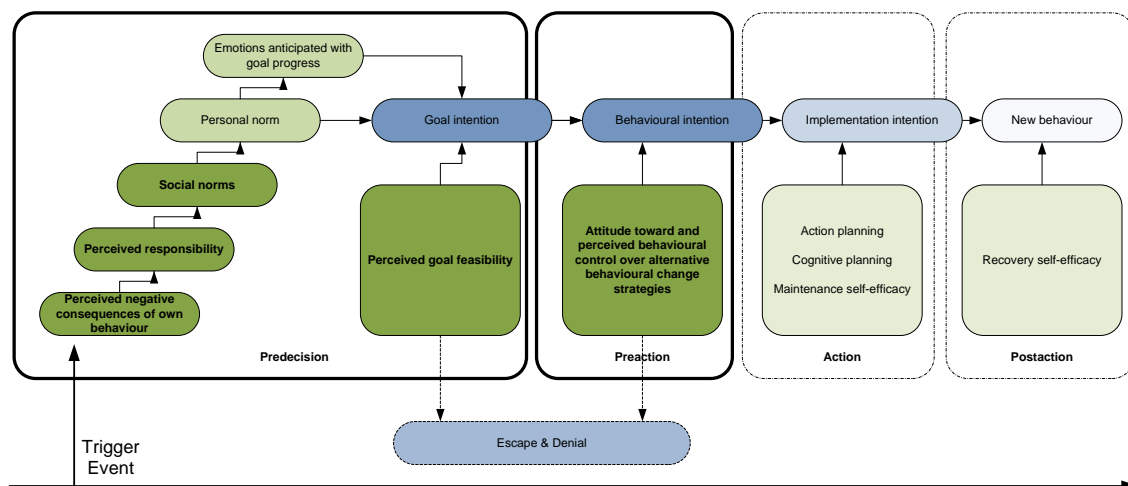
Emotions anticipated with goal progress

Personal norm

Social norms

Perceived responsibility

Perceived negative consequences of own behaviour

Goal intention

Perceived goal feasibility

Predecision

Behavioural intention

Attitude toward and perceived behavioural control over alternative behavioural change strategies

Preaction

Implementation intention

Action planning

Cognitive planning

Maintenance self-efficacy

Action

New behaviour

Recovery self-efficacy

Postaction

Escape & Denial

Trigger Event